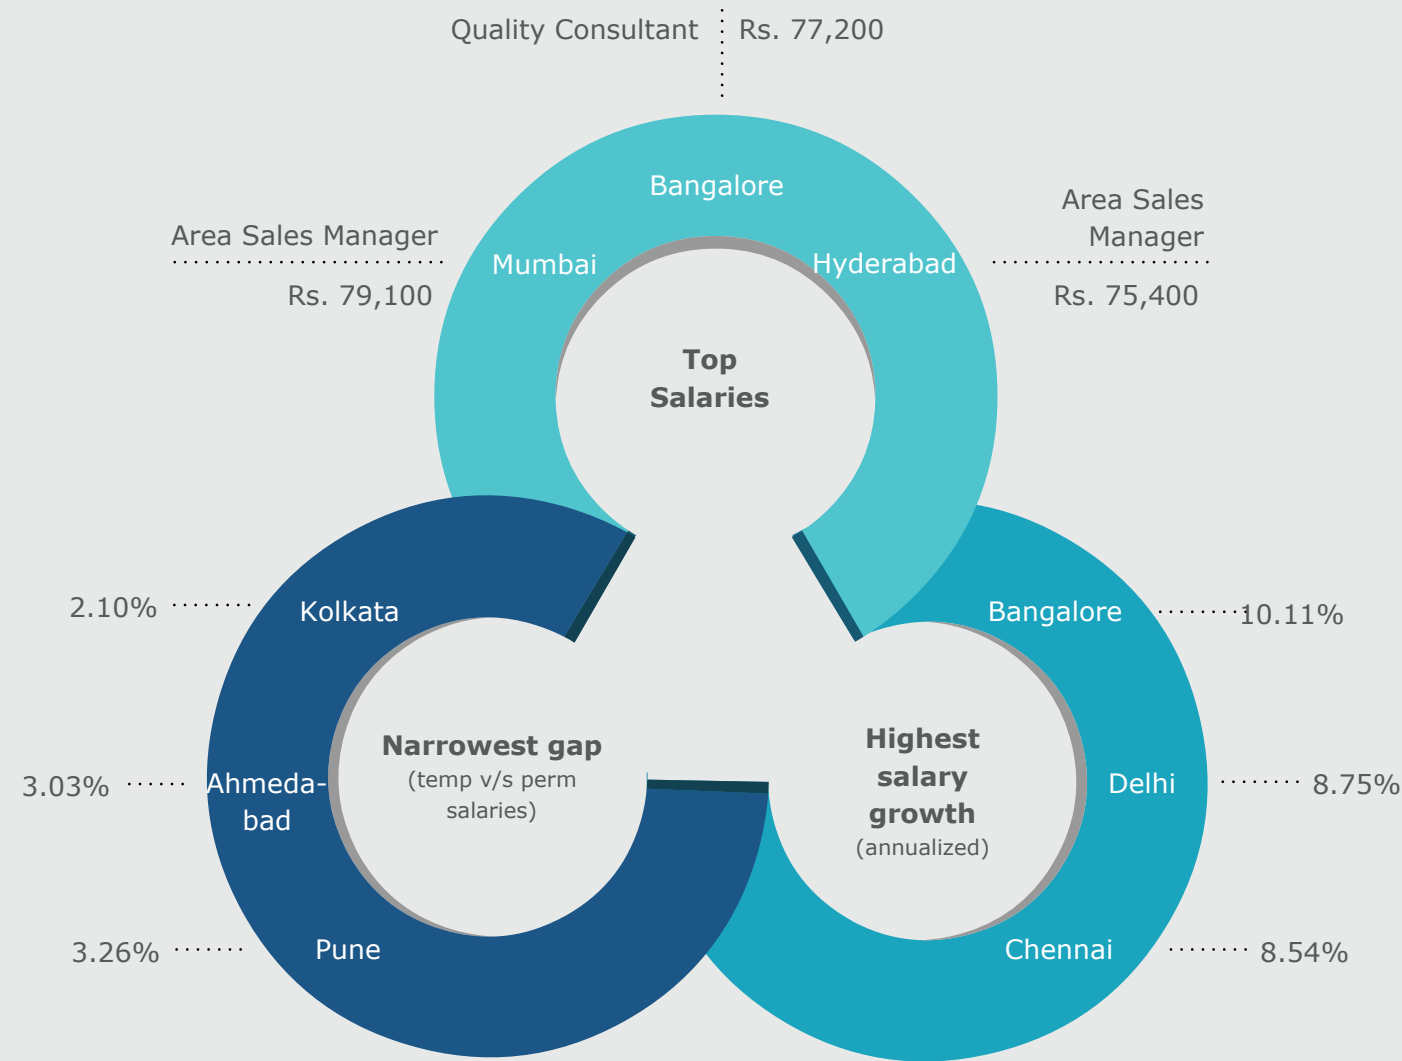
Quality Consultant Rs. 77,200

Area Sales Manager Rs. 79,100

Area Sales Manager Rs. 75,400

Bangalore

Mumbai

Hyderabad

Top Salaries

2.10%

Kolkata

3.03%

Ahmedabad

3.26%

Pune

Narrowest gap (temp v/s perm salaries)

Bangalore 10.11%

Delhi 8.75%

Chennai 8.54%

Highest salary growth (annualized)